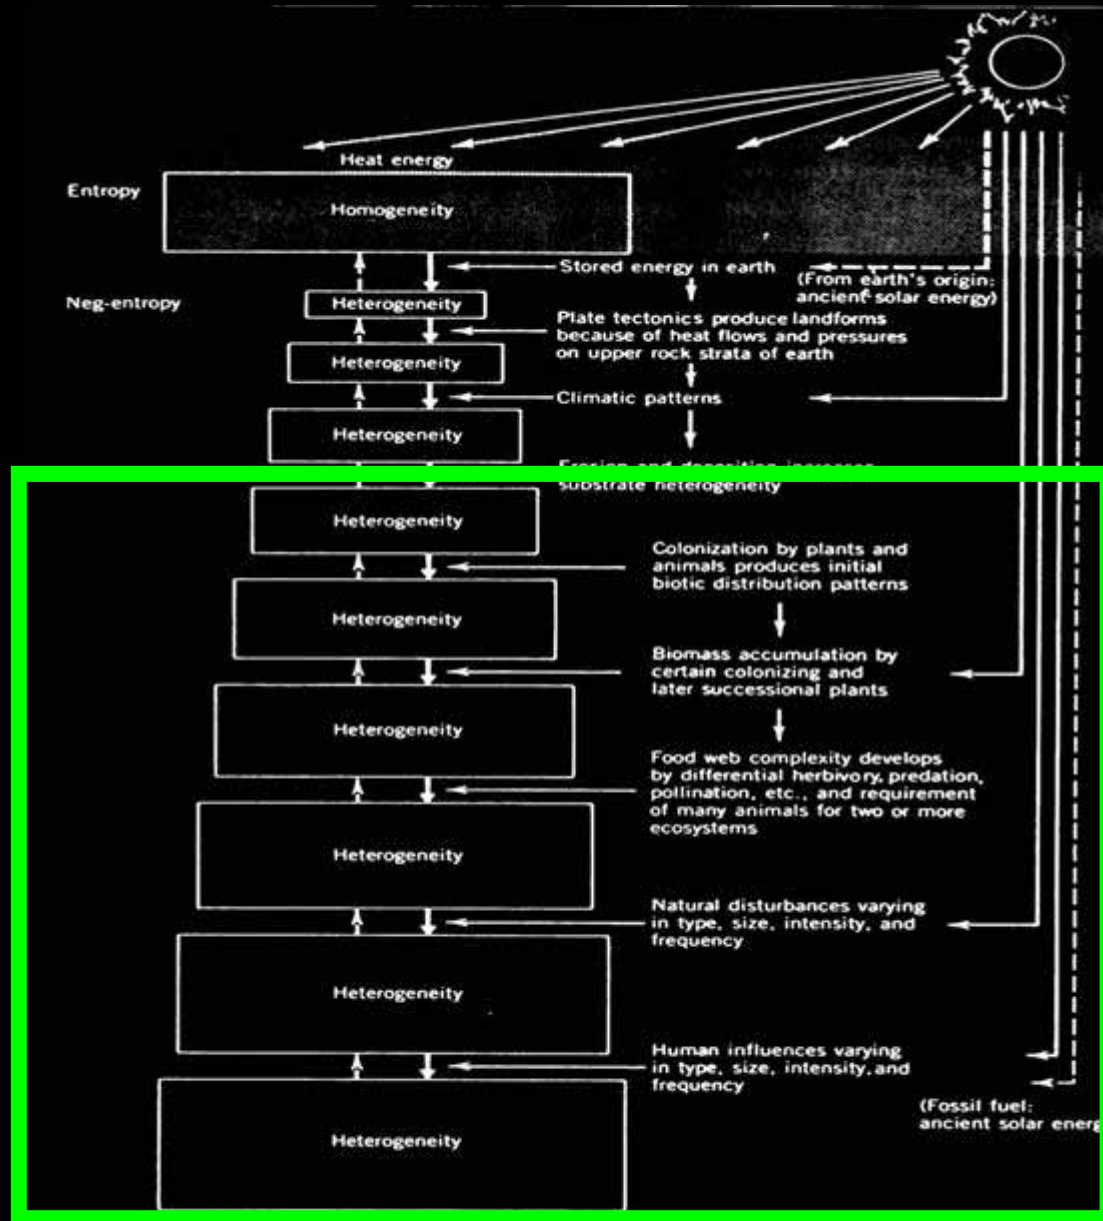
Heat energy

Entropy

Homogeneity

Stored energy in earth

(From earth's origin: ancient solar energy)

Neg-entropy

Heterogeneity

Plate tectonics produce landforms because of heat flows and pressures on upper rock strata of earth

Heterogeneity

Climatic patterns

Heterogeneity

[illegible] substrate heterogeneity

Heterogeneity

Colonization by plants and animals produces initial biotic distribution patterns

Heterogeneity

Biomass accumulation by certain colonizing and later successional plants

Heterogeneity

Food web complexity develops by differential herbivory, predation, pollination, etc., and requirement of many animals for two or more ecosystems

Heterogeneity

Natural disturbances varying in type, size, intensity, and frequency

Heterogeneity

Human influences varying in type, size, intensity, and frequency

(Fossil fuel: ancient solar energ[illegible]

Heterogeneity